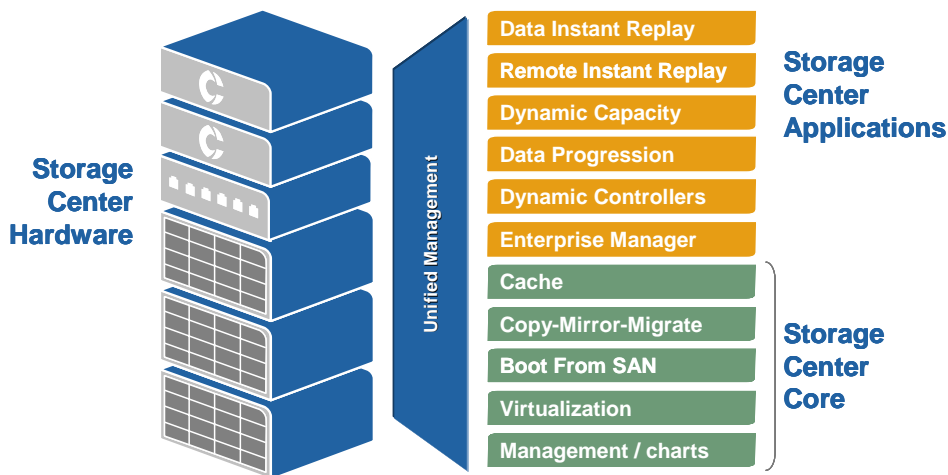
Storage Center Hardware

Unified Management

Data Instant Replay
Remote Instant Replay
Dynamic Capacity
Data Progression
Dynamic Controllers
Enterprise Manager

Storage Center Applications

Cache
Copy-Mirror-Migrate
Boot From SAN
Virtualization
Management / charts

Storage Center Core